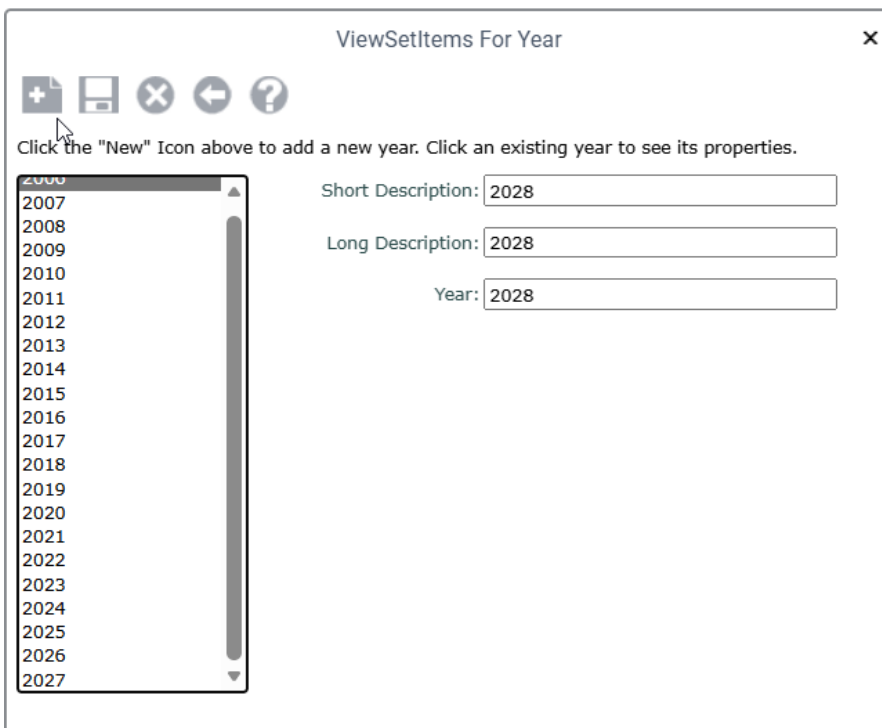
ViewSetItems For Year

×

Click the "New" Icon above to add a new year. Click an existing year to see its properties.

2006
2007
2008
2009
2010
2011
2012
2013
2014
2015
2016
2017
2018
2019
2020
2021
2022
2023
2024
2025
2026
2027

Short Description: 2028

Long Description: 2028

Year: 2028